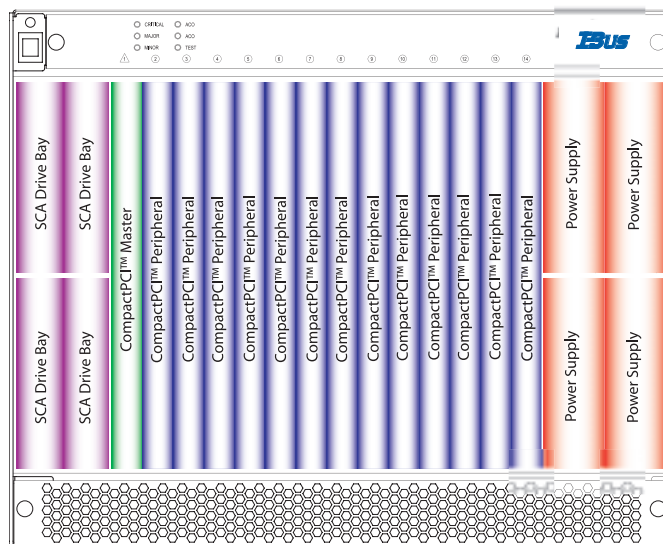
CRITICAL
MAJOR
MINOR
ACO
ACO
TEST

1 2 3 4 5 6 7 8 9 10 11 12 13 14

I-Bus

SCA Drive Bay
SCA Drive Bay
CompactPCI™ Master
CompactPCI™ Peripheral
CompactPCI™ Peripheral
CompactPCI™ Peripheral
CompactPCI™ Peripheral
CompactPCI™ Peripheral
CompactPCI™ Peripheral
CompactPCI™ Peripheral
CompactPCI™ Peripheral
CompactPCI™ Peripheral
CompactPCI™ Peripheral
CompactPCI™ Peripheral
CompactPCI™ Peripheral
CompactPCI™ Peripheral
Power Supply
Power Supply

SCA Drive Bay
SCA Drive Bay
Power Supply
Power Supply